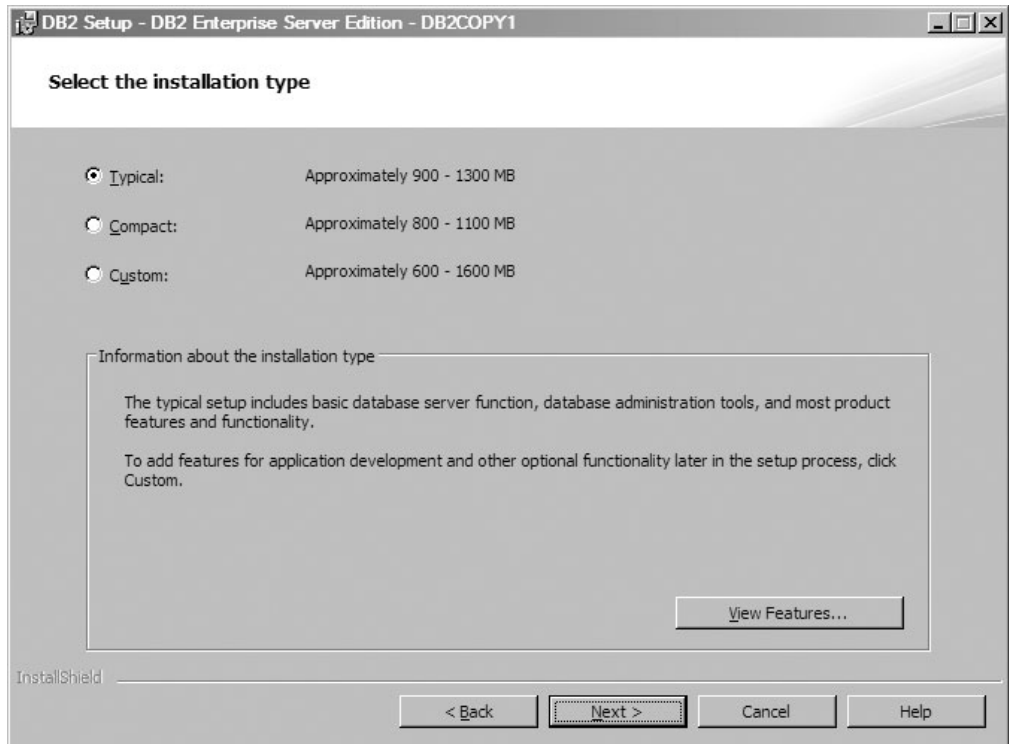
DB2 Setup - DB2 Enterprise Server Edition - DB2COPY1

Select the installation type

Typical: Approximately 900 - 1300 MB

Compact: Approximately 800 - 1100 MB

Custom: Approximately 600 - 1600 MB

Information about the installation type

The typical setup includes basic database server function, database administration tools, and most product features and functionality.

To add features for application development and other optional functionality later in the setup process, click Custom.

View Features...

InstallShield

< Back

Next >

Cancel

Help